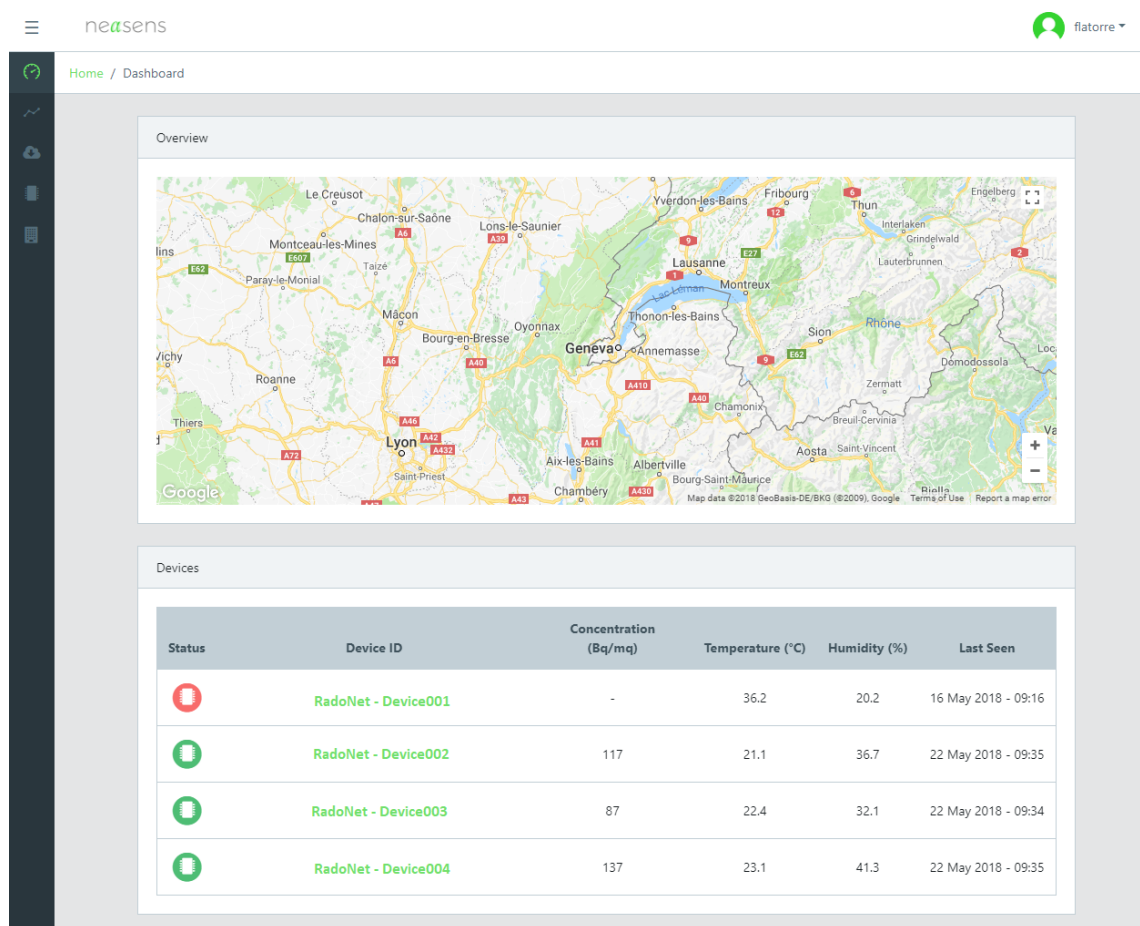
neasens

flatorre

Home / Dashboard

Overview

Le Creusot
Chalon-sur-Saône
Lons-le-Saunier
Yverdon-les-Bains
Fribourg
Thun
Engelberg
Interlaken
Grindelwald
Lauterbrunnen
Montceau-les-Mines
lins
Paray-le-Monial
Taizé
Lausanne
Montreux
Lac Léman
Thonon-les-Bains
Mâcon
Oyonnax
Bourg-en-Bresse
Sion
Rhone
Vichy
Geneva
Annemasse
Domodossola
Roanne
Zermatt
Chamonix
Breuil-Cervinia
Thiers
Lyon
Aosta
Saint-Vincent
Saint-Priest
Aix-les-Bains
Albertville
Bourg-Saint-Maurice
Chambéry
Biella
A6
A39
E27
E62
E607
A40
A410
A46
A42
A432
A72
A41
A43
A430
1
2
6
9
12
Google
Map data ©2018 GeoBasis-DE/BKG (©2009), Google Terms of Use Report a map error

Devices

| Status | Device ID | Concentration (Bq/mq) | Temperature (°C) | Humidity (%) | Last Seen |
|---|---|---|---|---|---|
| | RadoNet - Device001 | - | 36.2 | 20.2 | 16 May 2018 - 09:16 |
| | RadoNet - Device002 | 117 | 21.1 | 36.7 | 22 May 2018 - 09:35 |
| | RadoNet - Device003 | 87 | 22.4 | 32.1 | 22 May 2018 - 09:34 |
| | RadoNet - Device004 | 137 | 23.1 | 41.3 | 22 May 2018 - 09:35 |